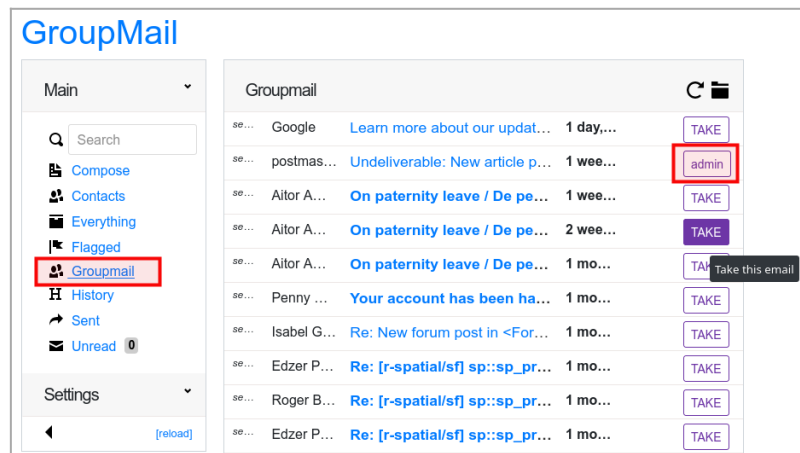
GroupMail

Main

Search

Compose

Contacts

Everything

Flagged

Groupmail

History

Sent

Unread 0

Settings

[reload]

Groupmail

| se... | Google | Learn more about our updat... | 1 day,... | TAKE |
|---|---|---|---|---|
| se... | postmas... | Undeliverable: New article p... | 1 wee... | admin |
| se... | Aitor A... | On paternity leave / De pe... | 1 wee... | TAKE |
| se... | Aitor A... | On paternity leave / De pe... | 2 wee... | TAKE |
| se... | Aitor A... | On paternity leave / De pe... | 1 mo... | TAKE |
| se... | Penny ... | Your account has been ha... | 1 mo... | TAKE |
| se... | Isabel G... | Re: New forum post in <For... | 1 mo... | TAKE |
| se... | Edzer P... | Re: [r-spatial/sf] sp::sp_pr... | 1 mo... | TAKE |
| se... | Roger B... | Re: [r-spatial/sf] sp::sp_pr... | 1 mo... | TAKE |
| se... | Edzer P... | Re: [r-spatial/sf] sp::sp_pr... | 1 mo... | TAKE |

Take this email